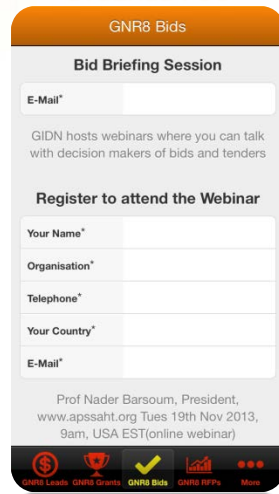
GNR8 Bids

Bid Briefing Session

E-Mail*

GIDN hosts webinars where you can talk with decision makers of bids and tenders

Register to attend the Webinar

Your Name*

Organisation*

Telephone*

Your Country*

E-Mail*

Prof Nader Barsoum, President, www.apssaht.org Tues 19th Nov 2013, 9am, USA EST(online webinar)

GNR8 Leads GNR8 Grants GNR8 Bids GNR8 RFPs More